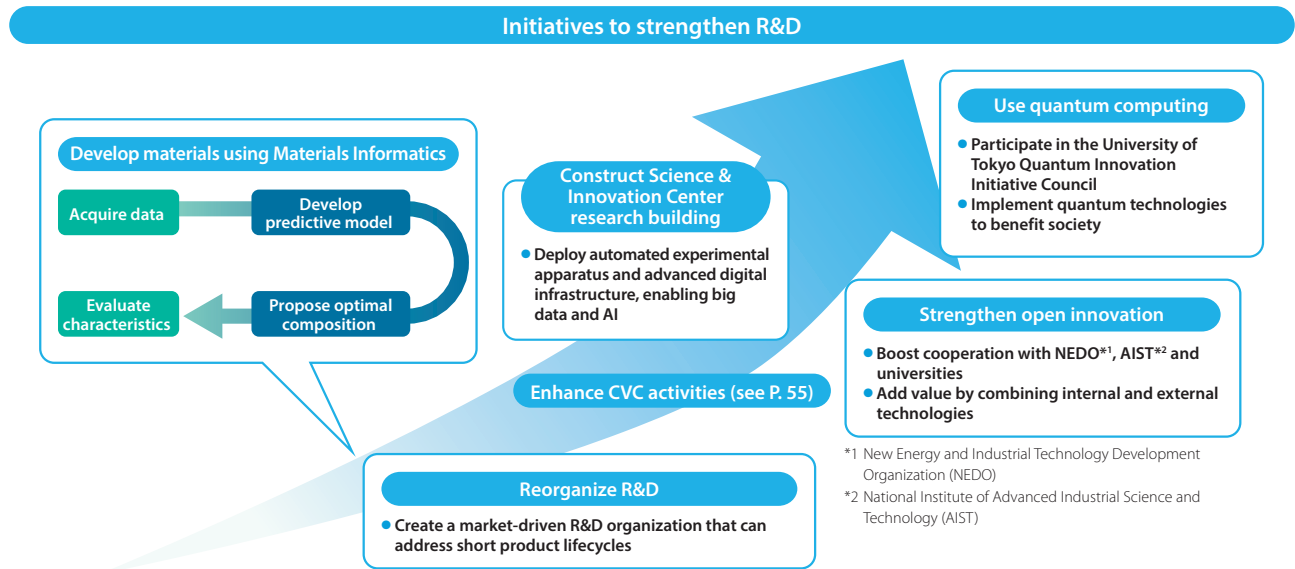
Initiatives to strengthen R&D

Develop materials using Materials Informatics

Acquire data

Develop predictive model

Propose optimal composition

Evaluate characteristics

Construct Science & Innovation Center research building

• Deploy automated experimental apparatus and advanced digital infrastructure, enabling big data and AI

Use quantum computing

• Participate in the University of Tokyo Quantum Innovation Initiative Council
• Implement quantum technologies to benefit society

Strengthen open innovation

• Boost cooperation with NEDO$^{*1}$, AIST$^{*2}$ and universities
• Add value by combining internal and external technologies

Enhance CVC activities (see P. 55)

Reorganize R&D

• Create a market-driven R&D organization that can address short product lifecycles

*1 New Energy and Industrial Technology Development Organization (NEDO)
*2 National Institute of Advanced Industrial Science and Technology (AIST)